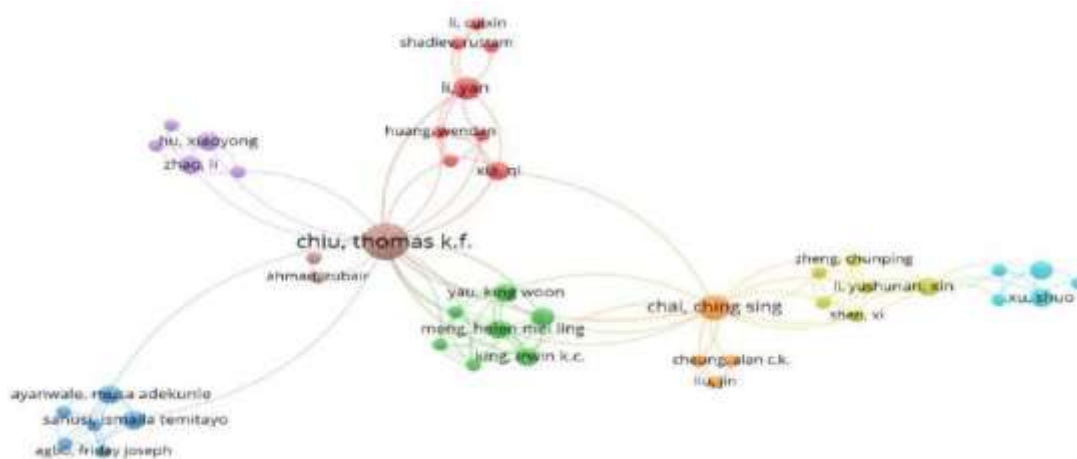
li, qixin
shadiev, rustam
li, yan
hu, xiaoyong
huang, wendan
zhao, li
xia, qi
chiu, thomas k.f.
ahmad, zubair
zheng, chunping
yau, king woon
li, yushunan, xin
chai, ching sing
xu, shuo
meng, helen mei ling
shen, xi
king, irwin k.c.
cheung, alan c.k.
liu, jin
ayanwale, musa adekunle
sanusi, ismaila temitayo
agbo, friday joseph